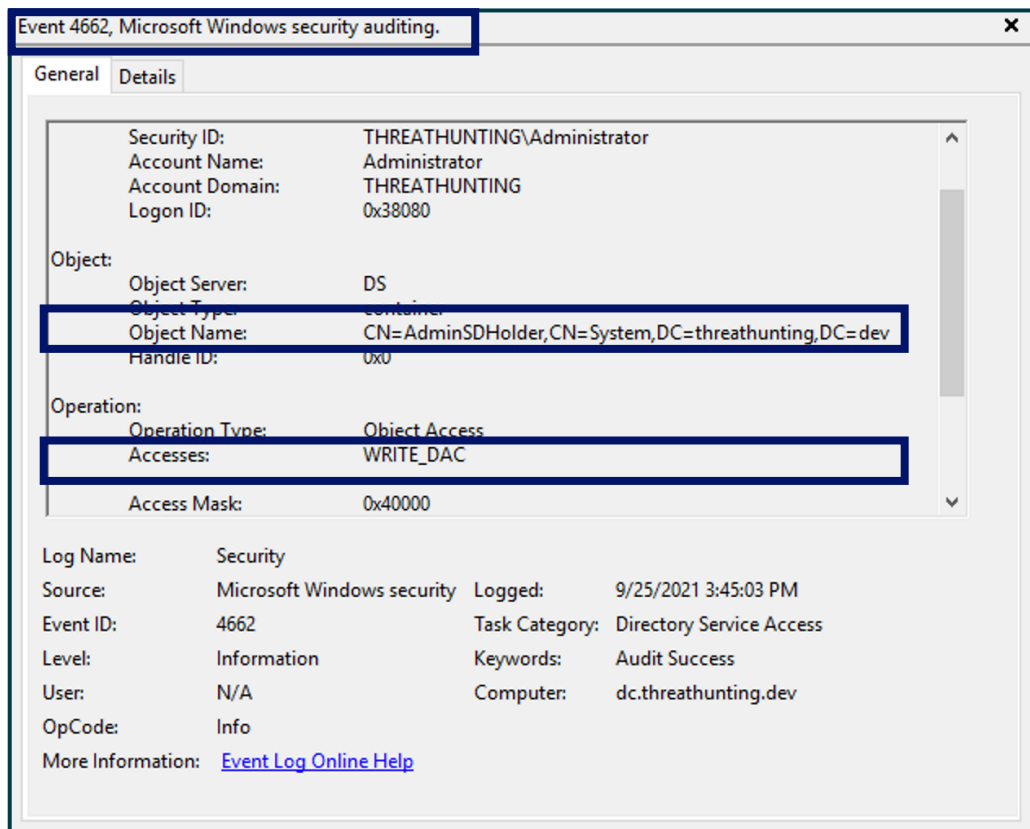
Event 4662, Microsoft Windows security auditing.

×

General | Details

Security ID: THREATHUNTING\Administrator
Account Name: Administrator
Account Domain: THREATHUNTING
Logon ID: 0x38080

Object:
Object Server: DS
Object Type: container
Object Name: CN=AdminSDHolder,CN=System,DC=threathunting,DC=dev
Handle ID: 0x0

Operation:
Operation Type: Object Access
Accesses: WRITE_DAC

Access Mask: 0x40000

Log Name: Security
Source: Microsoft Windows security
Logged: 9/25/2021 3:45:03 PM
Event ID: 4662
Task Category: Directory Service Access
Level: Information
Keywords: Audit Success
User: N/A
Computer: dc.threathunting.dev
OpCode: Info
More Information: Event Log Online Help